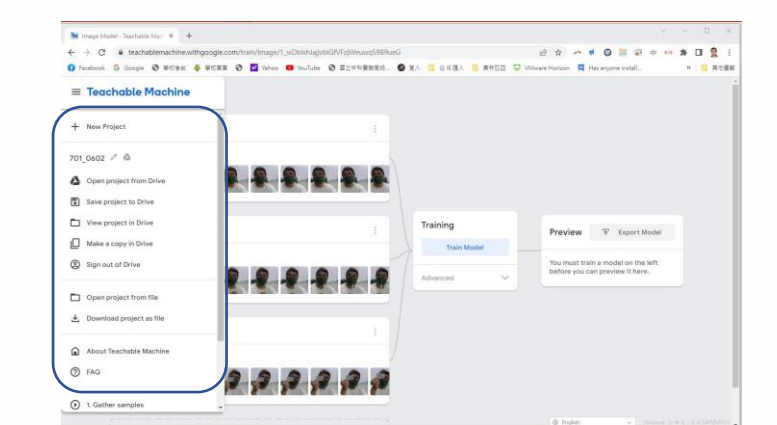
Image Model - Teachable Ma ×  +

teachablemachine.withgoogle.com/train/image/1_wDbishJajJvbIGfVFzjMeuwq5I8BueG

Facebook  Google  學校信箱  學校首頁  Yahoo  YouTube  國立中科實驗高級...  登入  任務達人  教材區  VMware Horizon  Has anyone install...  其他書籤

Teachable Machine

New Project

701_0602

Open project from Drive

Save project to Drive

View project in Drive

Make a copy in Drive

Sign out of Drive

Open project from file

Download project as file

About Teachable Machine

FAQ

1. Gather samples

Training

Train Model

Advanced

Preview

Export Model

You must train a model on the left before you can preview it here.

English